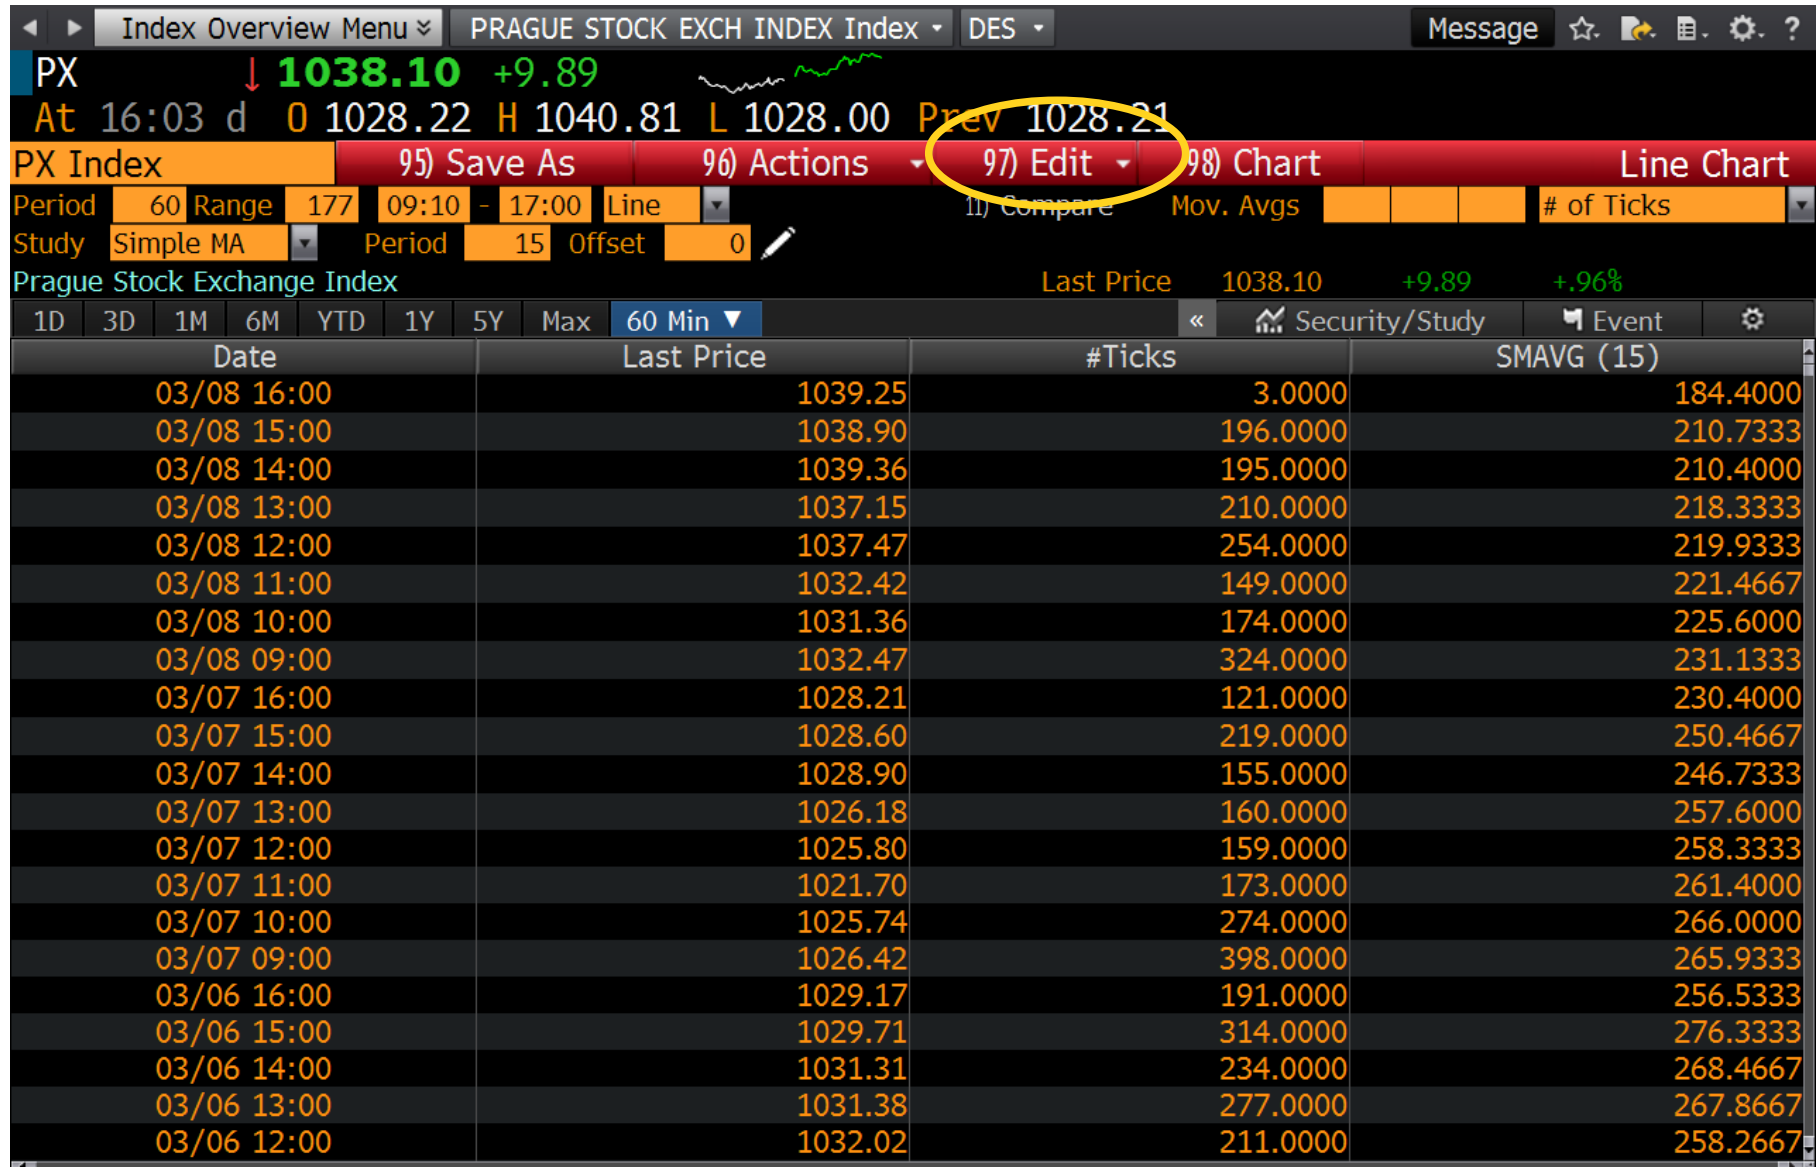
Index Overview Menu PRAGUE STOCK EXCH INDEX Index DES Message

PX ↓ 1038.10 +9.89
At 16:03 d O 1028.22 H 1040.81 L 1028.00 Prev 1028.21

PX Index 95) Save As 96) Actions 97) Edit 98) Chart Line Chart

Period 60 Range 177 09:10 - 17:00 Line 11) Compare Mov. Avgs # of Ticks
Study Simple MA Period 15 Offset 0

Prague Stock Exchange Index Last Price 1038.10 +9.89 +.96%

1D 3D 1M 6M YTD 1Y 5Y Max 60 Min « Security/Study Event

| Date | Last Price | #Ticks | SMAVG (15) |
|---|---|---|---|
| 03/08 16:00 | 1039.25 | 3.0000 | 184.4000 |
| 03/08 15:00 | 1038.90 | 196.0000 | 210.7333 |
| 03/08 14:00 | 1039.36 | 195.0000 | 210.4000 |
| 03/08 13:00 | 1037.15 | 210.0000 | 218.3333 |
| 03/08 12:00 | 1037.47 | 254.0000 | 219.9333 |
| 03/08 11:00 | 1032.42 | 149.0000 | 221.4667 |
| 03/08 10:00 | 1031.36 | 174.0000 | 225.6000 |
| 03/08 09:00 | 1032.47 | 324.0000 | 231.1333 |
| 03/07 16:00 | 1028.21 | 121.0000 | 230.4000 |
| 03/07 15:00 | 1028.60 | 219.0000 | 250.4667 |
| 03/07 14:00 | 1028.90 | 155.0000 | 246.7333 |
| 03/07 13:00 | 1026.18 | 160.0000 | 257.6000 |
| 03/07 12:00 | 1025.80 | 159.0000 | 258.3333 |
| 03/07 11:00 | 1021.70 | 173.0000 | 261.4000 |
| 03/07 10:00 | 1025.74 | 274.0000 | 266.0000 |
| 03/07 09:00 | 1026.42 | 398.0000 | 265.9333 |
| 03/06 16:00 | 1029.17 | 191.0000 | 256.5333 |
| 03/06 15:00 | 1029.71 | 314.0000 | 276.3333 |
| 03/06 14:00 | 1031.31 | 234.0000 | 268.4667 |
| 03/06 13:00 | 1031.38 | 277.0000 | 267.8667 |
| 03/06 12:00 | 1032.02 | 211.0000 | 258.2667 |